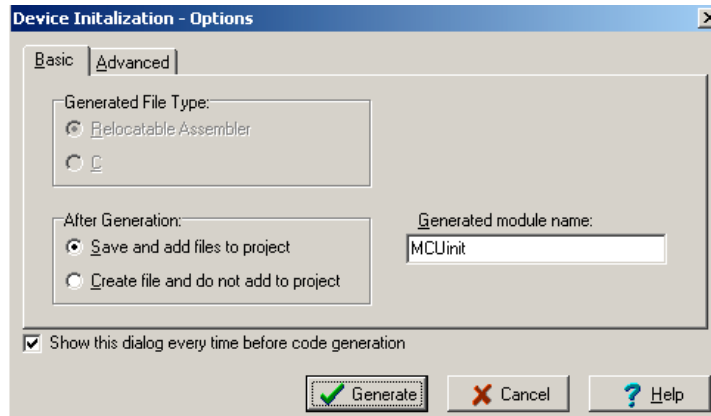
Device Initalization - Options

Basic | Advanced

Generated File Type:
Relocatable Assembler
C

After Generation:
Save and add files to project
Create file and do not add to project

Generated module name:
MCUinit

Show this dialog every time before code generation

Generate
Cancel
Help